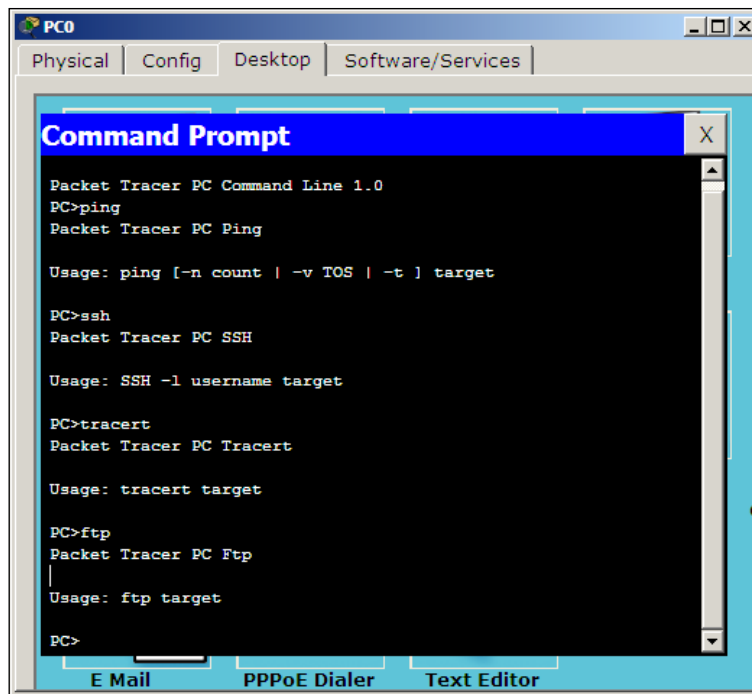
PC0

Physical | Config | Desktop | Software/Services

Command Prompt

X

Packet Tracer PC Command Line 1.0
PC>ping
Packet Tracer PC Ping

Usage: ping [-n count | -v TOS | -t ] target

PC>ssh
Packet Tracer PC SSH

Usage: SSH -l username target

PC>tracert
Packet Tracer PC Tracert

Usage: tracert target

PC>ftp
Packet Tracer PC Ftp

Usage: ftp target

PC>

E Mail
PPPoE Dialer
Text Editor